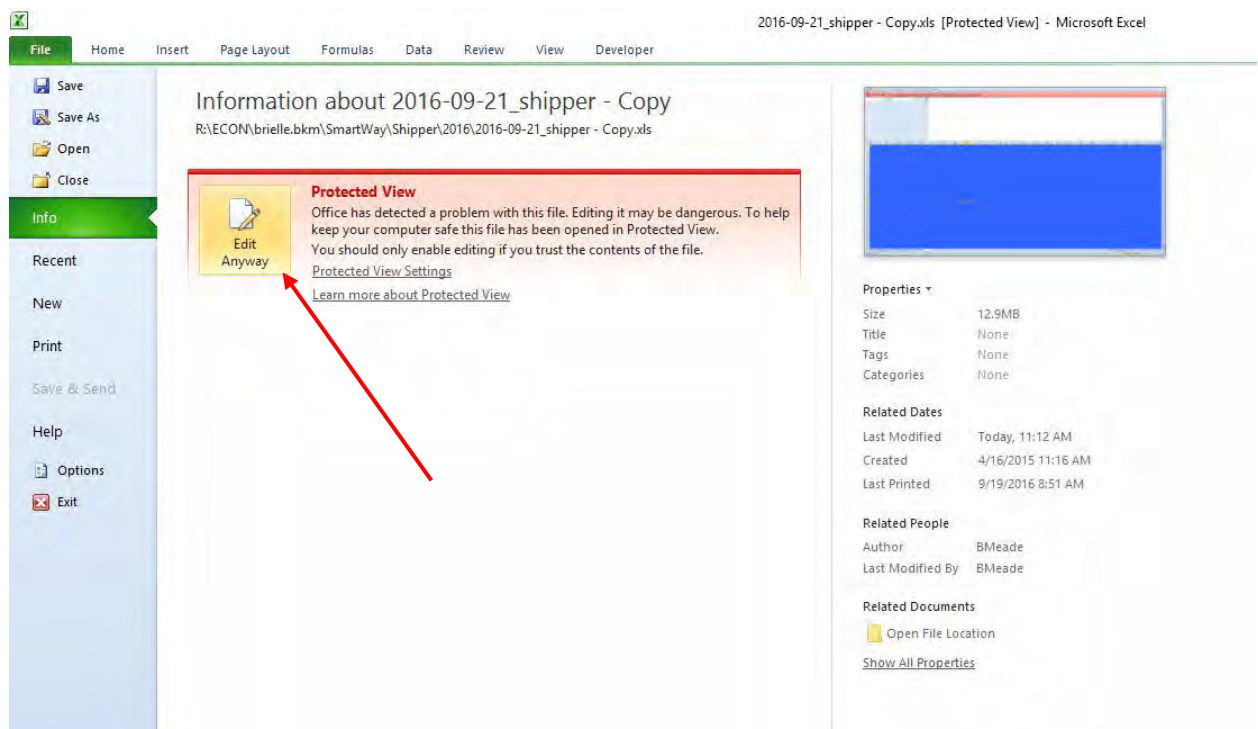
2016-09-21_shipper - Copy.xls [Protected View] - Microsoft Excel

File Home Insert Page Layout Formulas Data Review View Developer

Save
Save As
Open
Close
Info
Recent
New
Print
Save & Send
Help
Options
Exit

Information about 2016-09-21_shipper - Copy
R:\ECON\brielle.bkm\SmartWay\Shipper\2016\2016-09-21_shipper - Copy.xls

Edit Anyway

Protected View
Office has detected a problem with this file. Editing it may be dangerous. To help keep your computer safe this file has been opened in Protected View.
You should only enable editing if you trust the contents of the file.
Protected View Settings
Learn more about Protected View

Properties
Size 12.9MB
Title None
Tags None
Categories None

Related Dates
Last Modified Today, 11:12 AM
Created 4/16/2015 11:16 AM
Last Printed 9/19/2016 8:51 AM

Related People
Author BMeade
Last Modified By BMeade

Related Documents
Open File Location
Show All Properties